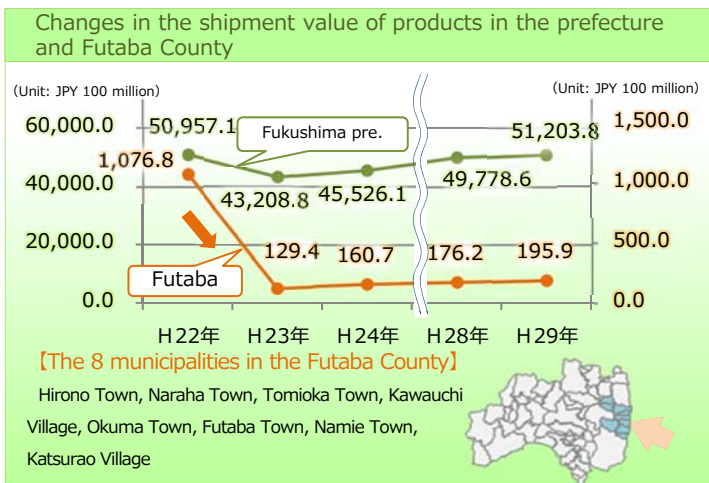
Changes in the shipment value of products in the prefecture and Futaba County

(Unit: JPY 100 million)

(Unit: JPY 100 million)

60,000.0

40,000.0

20,000.0

0.0

1,500.0

1,000.0

500.0

0.0

50,957.1

Fukushima pre.

51,203.8

1,076.8

43,208.8

45,526.1

49,778.6

129.4

160.7

176.2

195.9

Futaba

H22年 H23年 H24年 H28年 H29年

【The 8 municipalities in the Futaba County】

Hirono Town, Naraha Town, Tomioka Town, Kawauchi Village, Okuma Town, Futaba Town, Namie Town, Katsurao Village